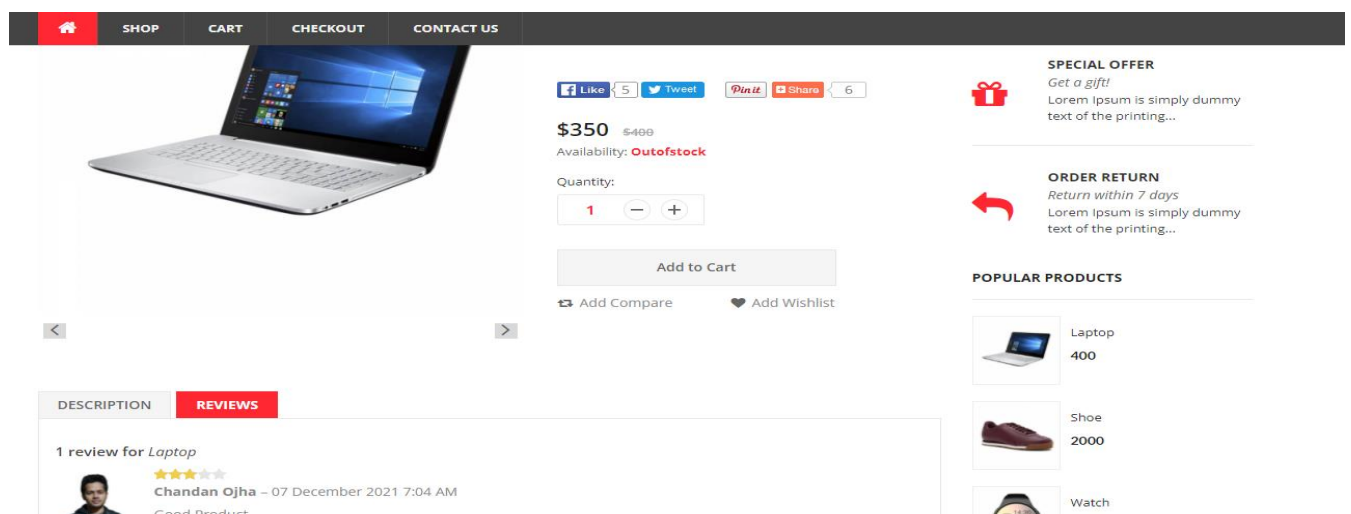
SHOP CART CHECKOUT CONTACT US

Like 5 Tweet Pin it Share 6

$350 $400

Availability: Outofstock

Quantity:

1

Add to Cart

Add Compare Add Wishlist

SPECIAL OFFER
Get a gift!
Lorem Ipsum is simply dummy text of the printing...

ORDER RETURN
Return within 7 days
Lorem Ipsum is simply dummy text of the printing...

POPULAR PRODUCTS

Laptop
400

Shoe
2000

Watch

DESCRIPTION REVIEWS

1 review for Laptop

Chandan Ojha – 07 December 2021 7:04 AM

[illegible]